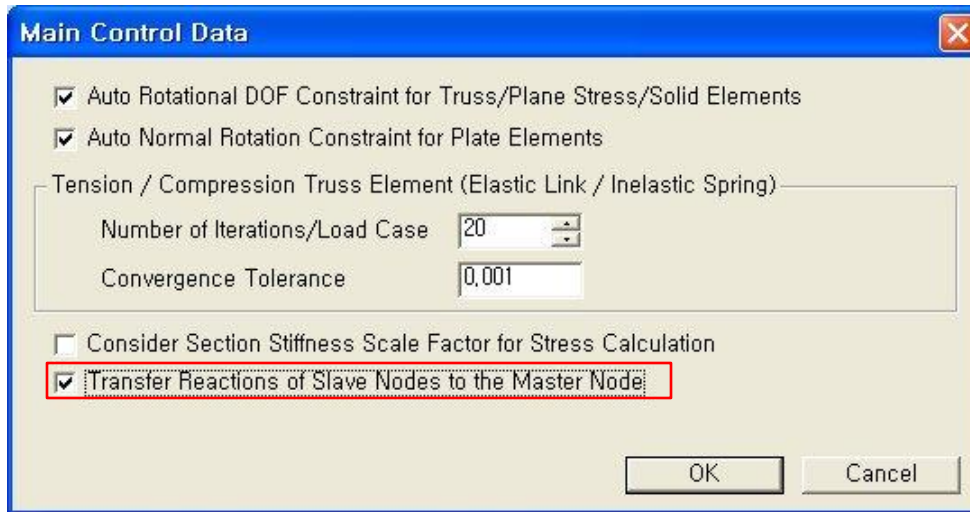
Main Control Data

Auto Rotational DOF Constraint for Truss/Plane Stress/Solid Elements

Auto Normal Rotation Constraint for Plate Elements

Tension / Compression Truss Element (Elastic Link / Inelastic Spring)

Number of Iterations/Load Case 20

Convergence Tolerance 0.001

Consider Section Stiffness Scale Factor for Stress Calculation

Transfer Reactions of Slave Nodes to the Master Node

OK Cancel